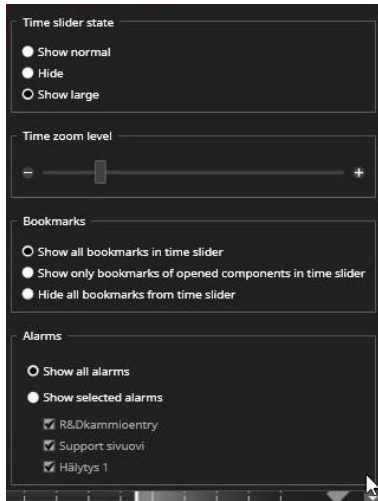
Time slider state

Show normal

Hide

Show large

Time zoom level

−

+

Bookmarks

Show all bookmarks in time slider

Show only bookmarks of opened components in time slider

Hide all bookmarks from time slider

Alarms

Show all alarms

Show selected alarms

R&Dkammioentry

Support sivuovi

Hälytys 1